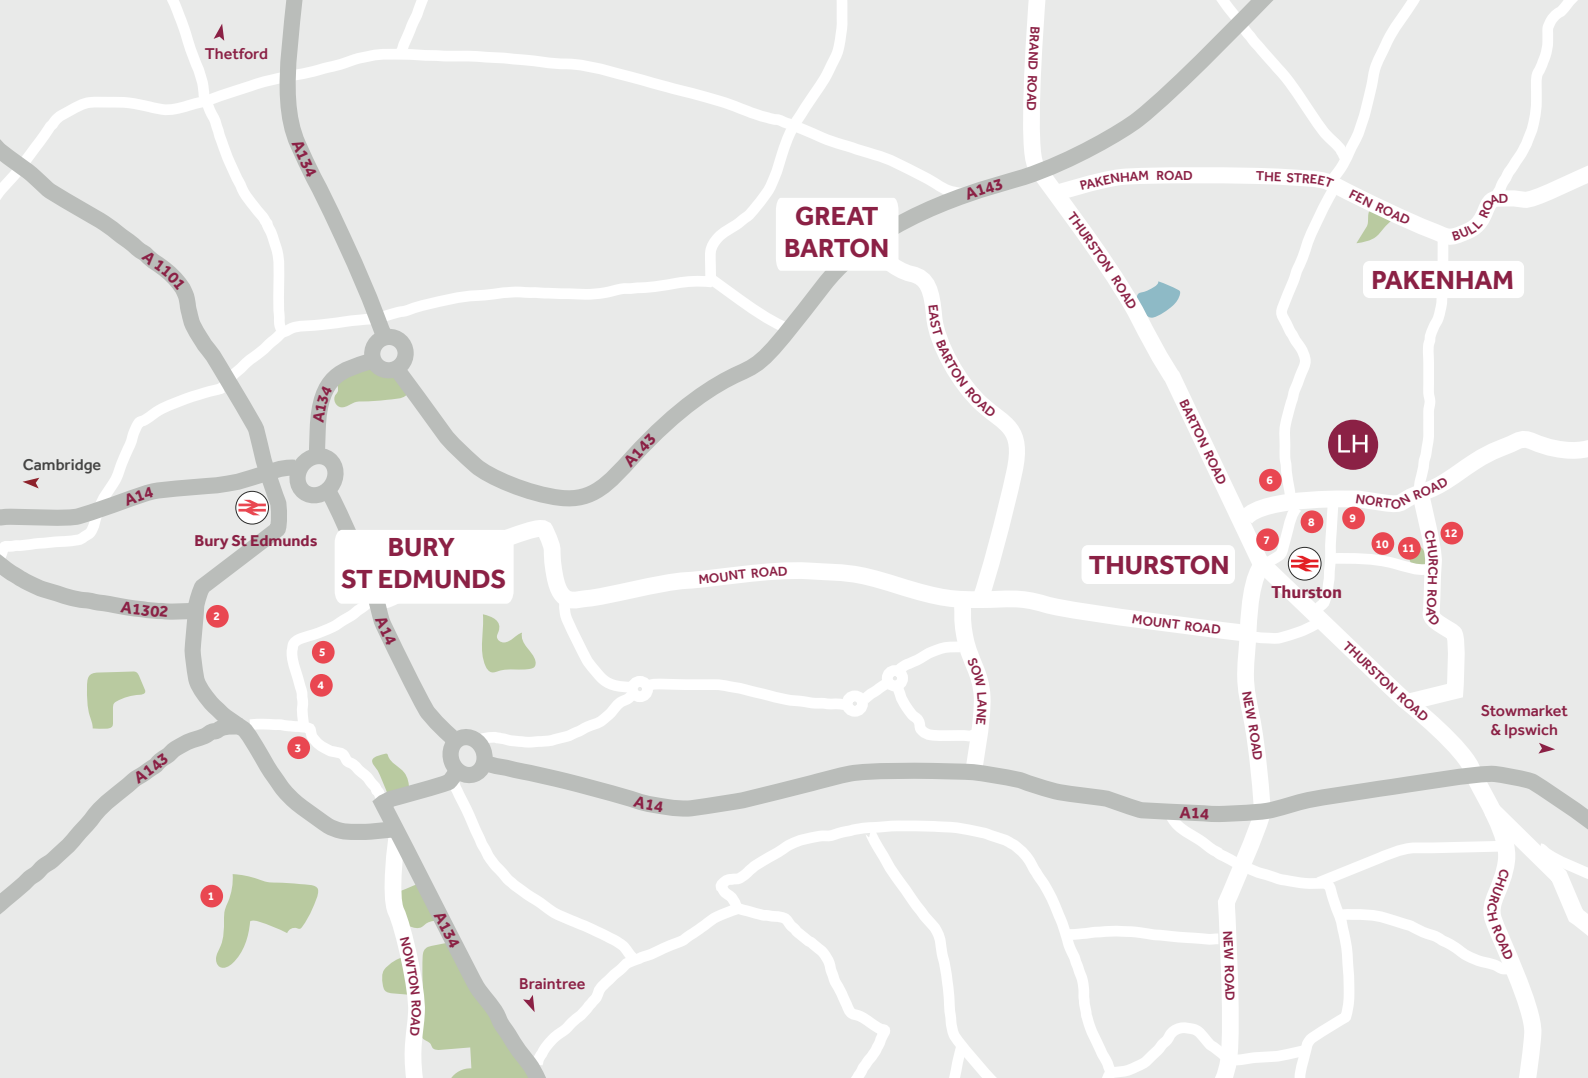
Thetford

BRAND ROAD

A134

A1101

A143

PAKENHAM ROAD

THE STREET

FEN ROAD

BULL ROAD

GREAT BARTON

PAKENHAM

THURSTON ROAD

EAST BARTON ROAD

A134

A143

BARTON ROAD

LH

Cambridge

A14

Bury St Edmunds

6

NORTON ROAD

BURY ST EDMUNDS

8

9

7

10

11

12

CHURCH ROAD

THURSTON

Thurston

MOUNT ROAD

A1302

2

A14

MOUNT ROAD

5

4

SOW LANE

THURSTON ROAD

NEW ROAD

Stowmarket & Ipswich

3

A143

A14

A14

1

A134

NOWTON ROAD

Braintree

NEW ROAD

CHURCH ROAD